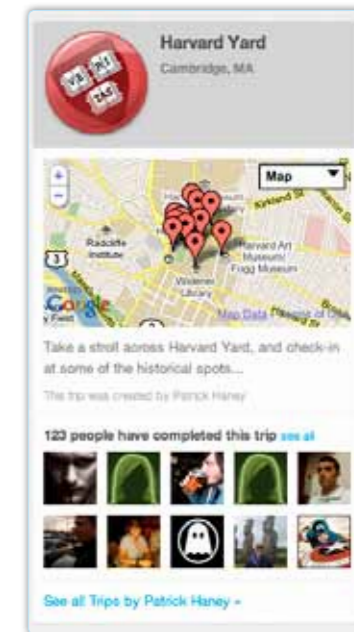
VE RI TAS

Harvard Yard
Cambridge, MA

Map
Kirkland St
Radcliffe Institute
3
Harvard Art Museums/ Fogg Museum
Widener Library
Google
Map Data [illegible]

Take a stroll across Harvard Yard, and check-in at some of the historical spots...

This trip was created by Patrick Haney

123 people have completed this trip see all

See all Trips by Patrick Haney »